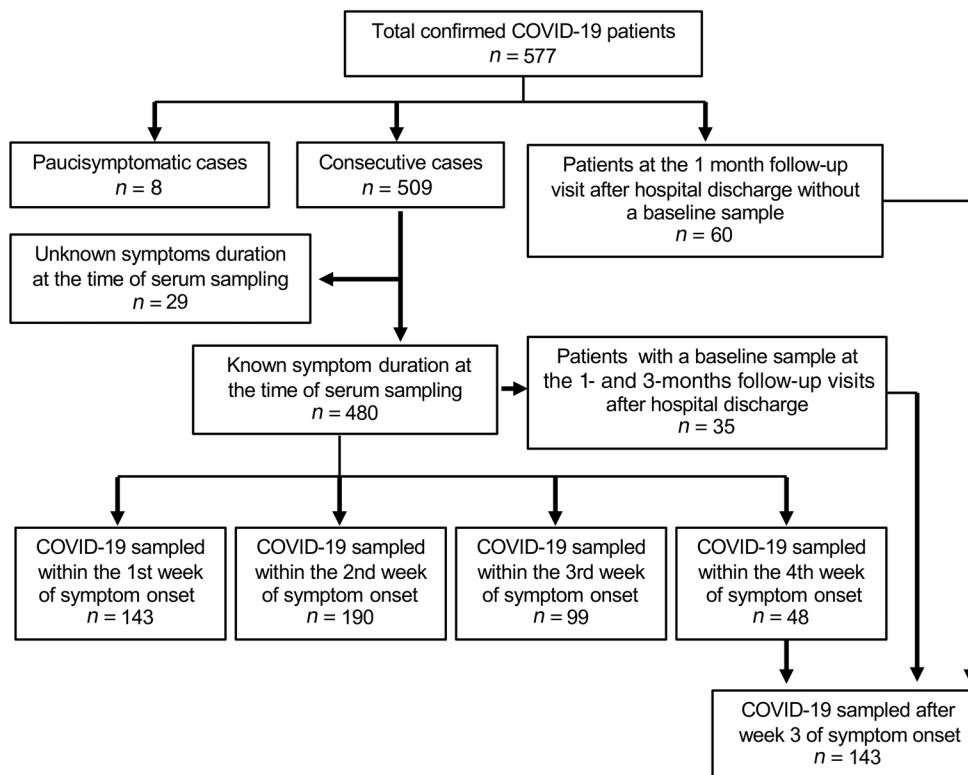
Total confirmed COVID-19 patients
$n = 577$

Paucisymptomatic cases
$n = 8$

Consecutive cases
$n = 509$

Patients at the 1 month follow-up visit after hospital discharge without a baseline sample
$n = 60$

Unknown symptoms duration at the time of serum sampling
$n = 29$

Known symptom duration at the time of serum sampling
$n = 480$

Patients with a baseline sample at the 1- and 3-months follow-up visits after hospital discharge
$n = 35$

COVID-19 sampled within the 1st week of symptom onset
$n = 143$

COVID-19 sampled within the 2nd week of symptom onset
$n = 190$

COVID-19 sampled within the 3rd week of symptom onset
$n = 99$

COVID-19 sampled within the 4th week of symptom onset
$n = 48$

COVID-19 sampled after week 3 of symptom onset
$n = 143$